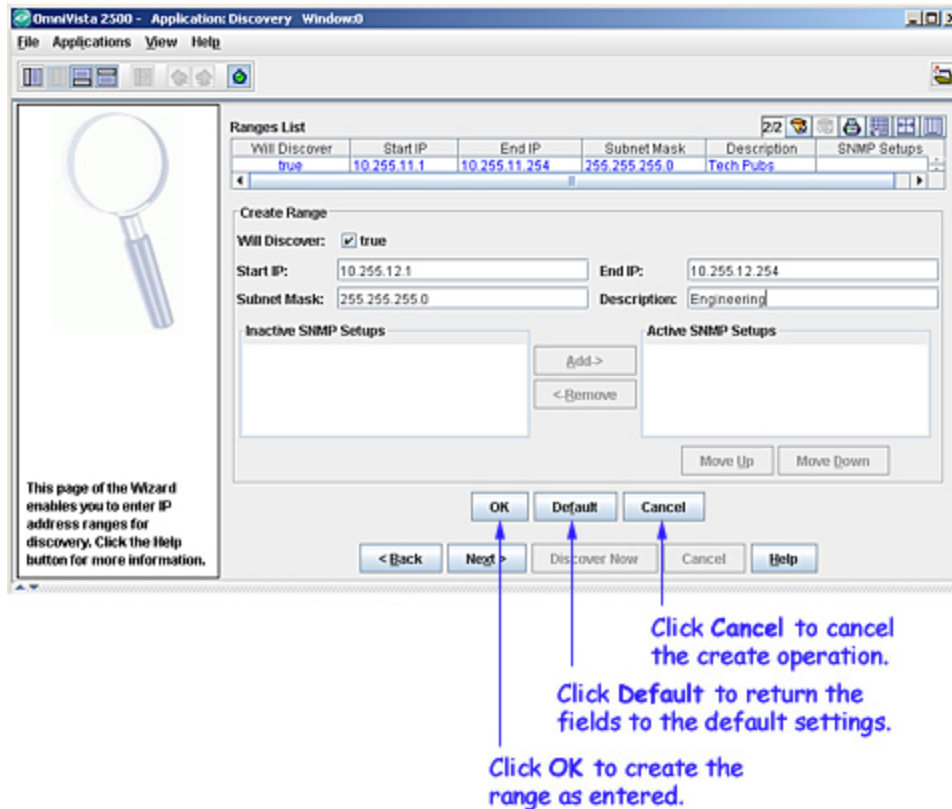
OmniVista 2500 - Application: Discovery Window:0

File Applications View Help

Ranges List

2/2

| Will Discover | Start IP | End IP | Subnet Mask | Description | SNMP Setups |
|---|---|---|---|---|---|
| true | 10.255.11.1 | 10.255.11.254 | 255.255.255.0 | Tech Pubs | |

Create Range

Will Discover: true

Start IP: 10.255.12.1

End IP: 10.255.12.254

Subnet Mask: 255.255.255.0

Description: Engineering

Inactive SNMP Setups

Add->

<-Remove

Active SNMP Setups

Move Up

Move Down

This page of the Wizard enables you to enter IP address ranges for discovery. Click the Help button for more information.

OK

Default

Cancel

< Back

Next >

Discover Now

Cancel

Help

Click Cancel to cancel the create operation.

Click Default to return the fields to the default settings.

Click OK to create the range as entered.